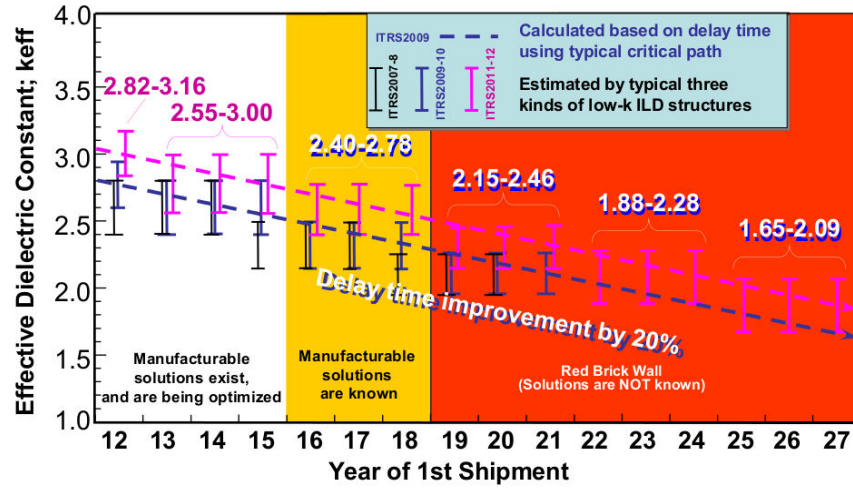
Effective Dielectric Constant; keff

4.0
3.5
3.0
2.5
2.0
1.5
1.0

ITRS2009
Calculated based on delay time using typical critical path
ITRS2007-8
ITRS2009-10
ITRS2011-12
Estimated by typical three kinds of low-k ILD structures

2.82-3.16
2.55-3.00
2.40-2.78
2.15-2.46
1.88-2.28
1.65-2.09

Delay time improvement by 20%

Manufacturable solutions exist, and are being optimized

Manufacturable solutions are known

Red Brick Wall
(Solutions are NOT known)

12 13 14 15 16 17 18 19 20 21 22 23 24 25 26 27

Year of 1st Shipment